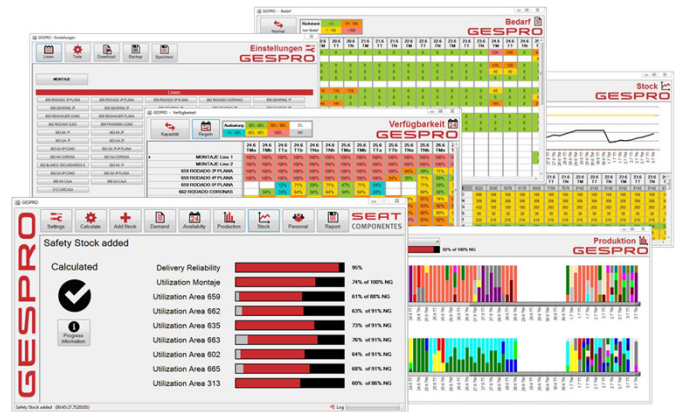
GESPRO - Bedarf

Normal

Bedarf
GESPRO

GESPRO - Einstellungen

Einstellungen
GESPRO

Listen

Tools

Download

Backup

Speichern

MONTAGE

Listen

GESPRO - Verfügbarkeit

Kapazität

Regeln

Verfügbarkeit
GESPRO

Stock
GESPRO

MONTAJE Linea 1

MONTAJE Linea 2

659 RODADO JP PLANA

659 RODADO 4P PLANA

662 RODADO CORONAS

GESPRO

Settings

Calculate

Add Stock

Demand

Availability

Production

Stock

Personal

Report

SEAT
COMPONENTES

GESPRO

Safety Stock added

Calculated

Progress Information

Delivery Reliability

95%

Utilization Montaje

74% of 100% NG

Utilization Area 659

61% of 88% NG

Utilization Area 633

63% of 91% NG

Utilization Area 635

73% of 91% NG

Utilization Area 663

76% of 91% NG

Utilization Area 602

56% of 91% NG

Utilization Area 665

68% of 91% NG

Utilization Area 313

60% of 86% NG

Safety Stock added (00:43:27.7520265)

Log

90% of 100% NG

Produktion
GESPRO